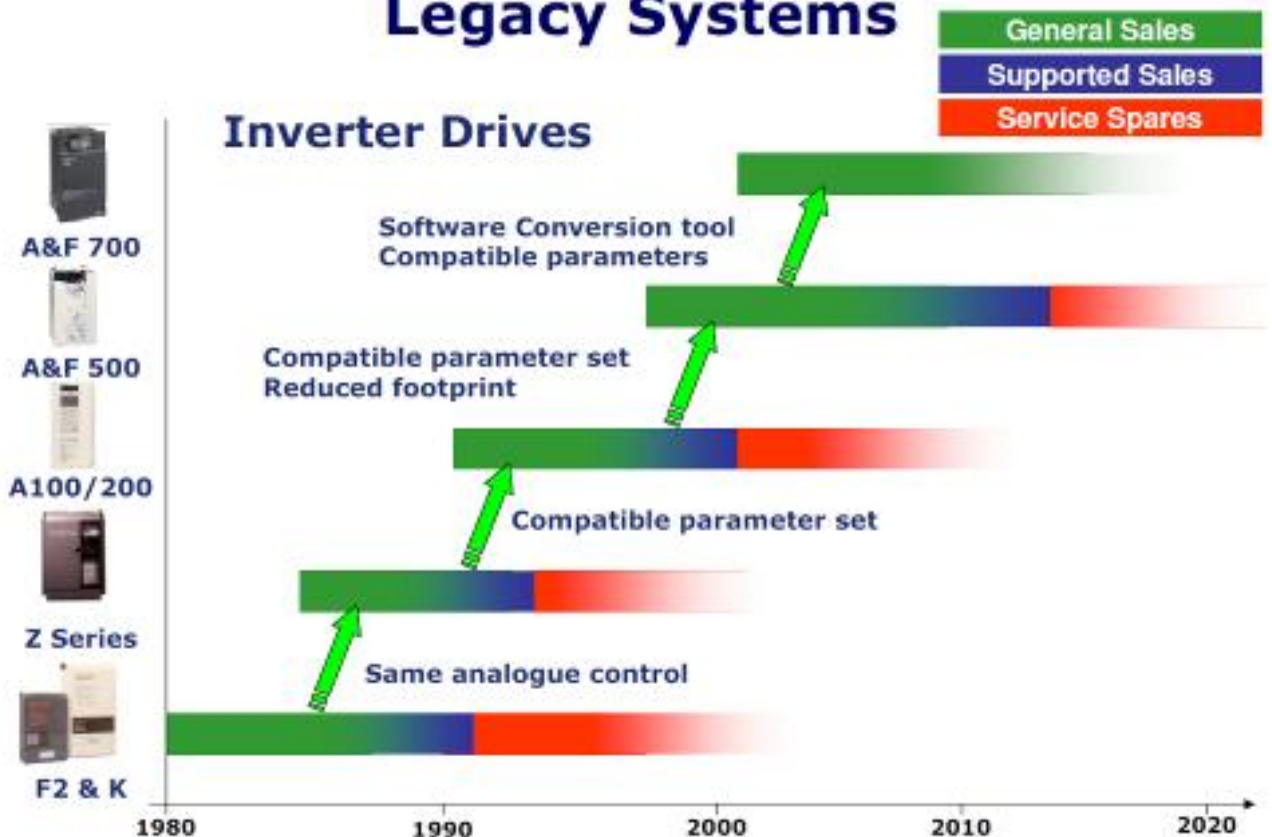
Legacy Systems

General Sales
Supported Sales
Service Spares

Inverter Drives

Software Conversion tool
Compatible parameters

Compatible parameter set
Reduced footprint

Compatible parameter set

Same analogue control

A&F 700
A&F 500
A100/200
Z Series
F2 & K

1980
1990
2000
2010
2020